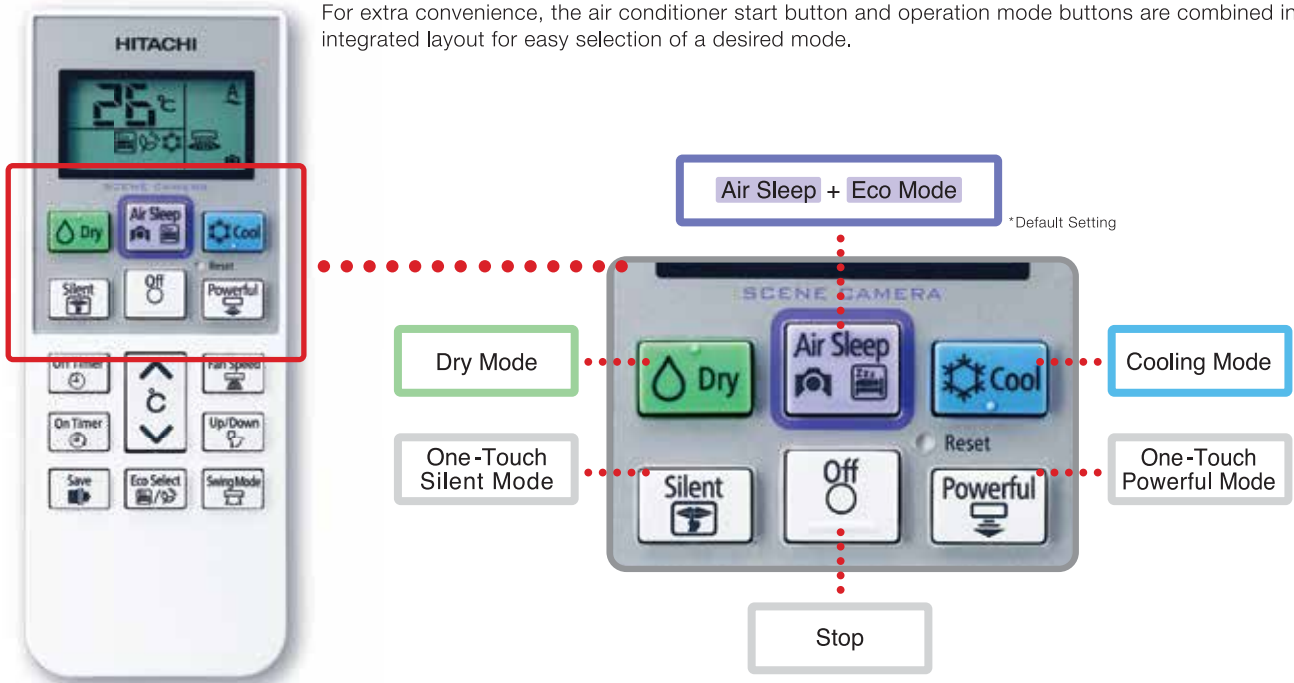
For extra convenience, the air conditioner start button and operation mode buttons are combined in integrated layout for easy selection of a desired mode.

HITACHI

26°C

A

SCENE CAMERA

Dry

Air Sleep

Cool

Reset

Silent

Off

Powerful

Off Timer

Fan Speed

On Timer

Up/Down

Save

Eco Select

Swing Mode

Air Sleep + Eco Mode

*Default Setting

SCENE CAMERA

Dry Mode

Air Sleep

Dry

Cool

Cooling Mode

Reset

One-Touch Silent Mode

Silent

Off

Powerful

One-Touch Powerful Mode

Stop